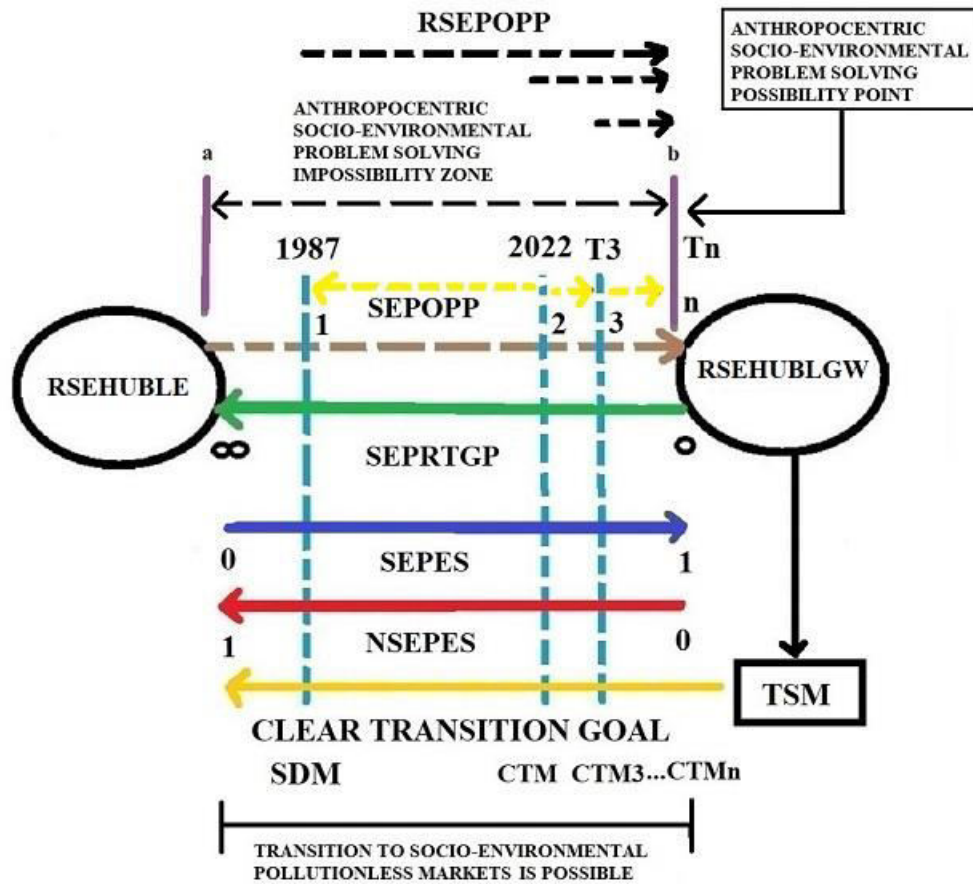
RSEPOPP

ANTHROPOCENTRIC SOCIO-ENVIRONMENTAL PROBLEM SOLVING POSSIBILITY POINT

ANTHROPOCENTRIC SOCIO-ENVIRONMENTAL PROBLEM SOLVING IMPOSSIBILITY ZONE

a

b

1987

2022

T3

Tn

SEPOPP

1

2

3

n

RSEHUBLE

RSEHUBLGW

∞

SEPRTGP

o

0

SEPES

1

1

NSEPES

0

TSM

CLEAR TRANSITION GOAL

SDM

CTM CTM3...CTMn

TRANSITION TO SOCIO-ENVIRONMENTAL POLLUTIONLESS MARKETS IS POSSIBLE